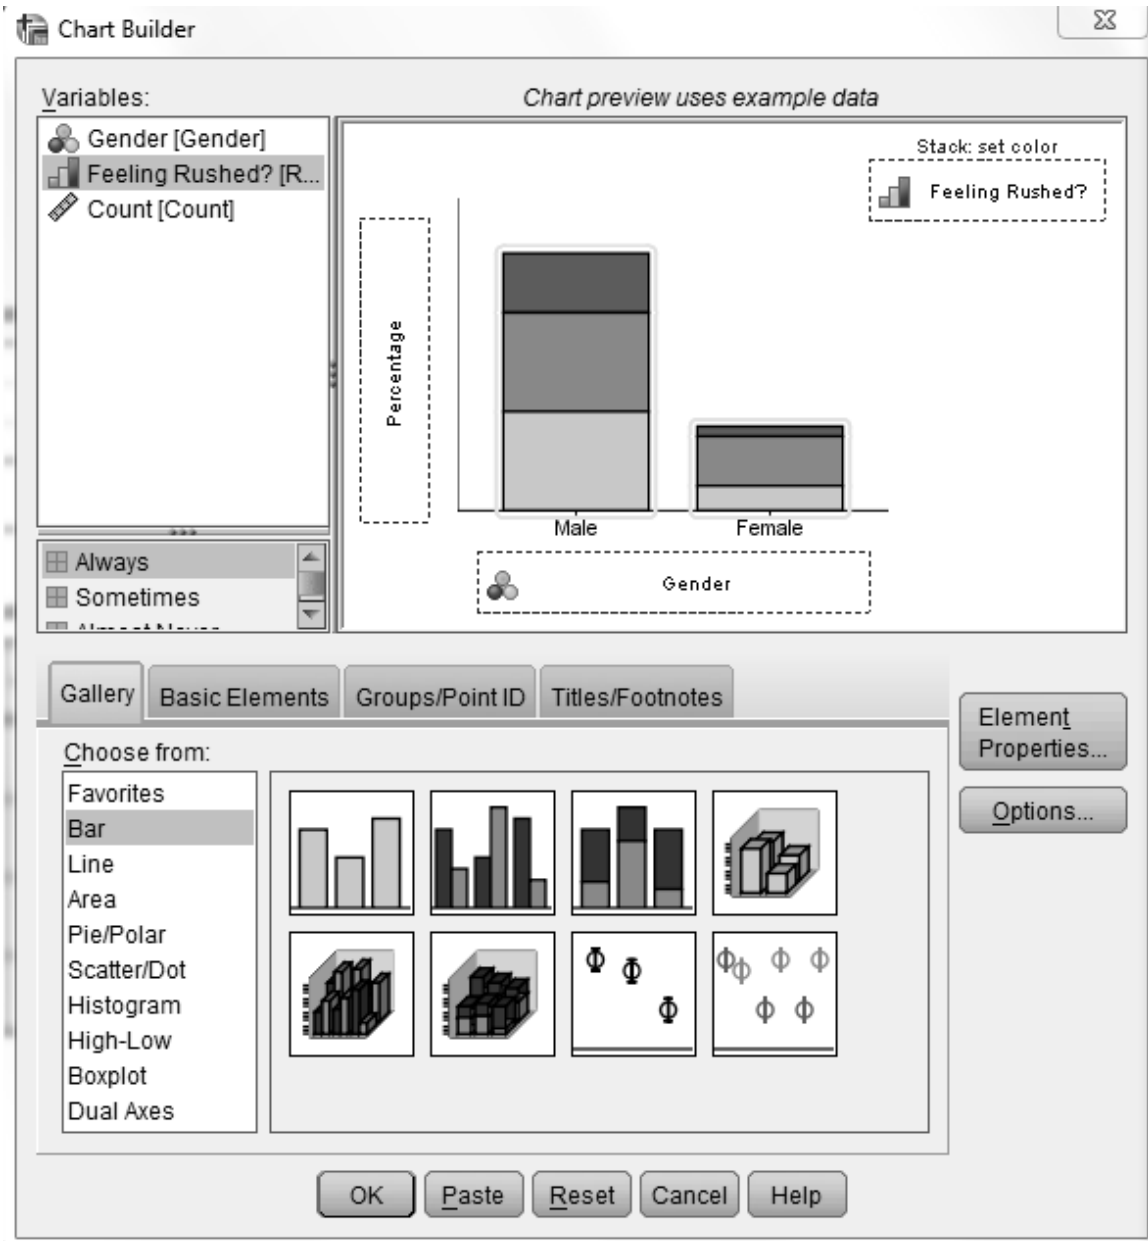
Chart Builder

Variables:

Chart preview uses example data

Gender [Gender]
Feeling Rushed? [R...
Count [Count]

Stack: set color

Feeling Rushed?

Percentage

Male

Female

Gender

Always
Sometimes
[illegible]

Gallery
Basic Elements
Groups/Point ID
Titles/Footnotes

Element Properties...

Options...

Choose from:

Favorites
Bar
Line
Area
Pie/Polar
Scatter/Dot
Histogram
High-Low
Boxplot
Dual Axes

OK
Paste
Reset
Cancel
Help